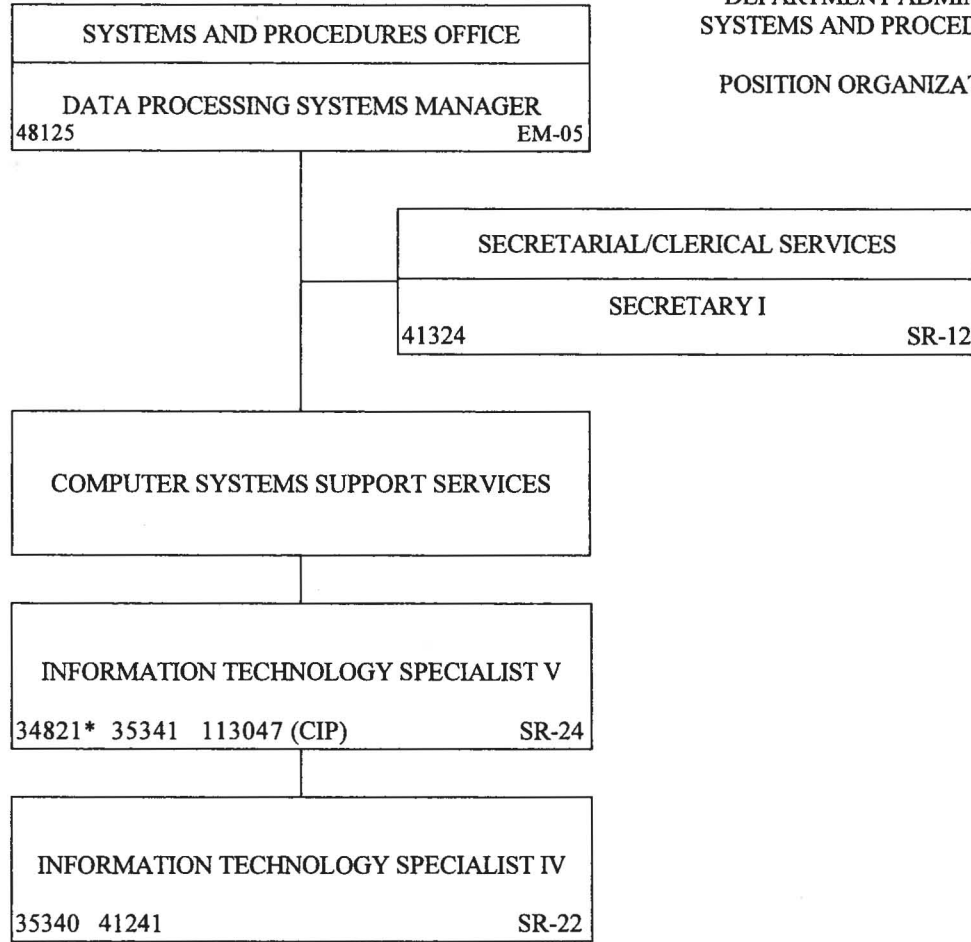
DEPARTMENT ADMI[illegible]
SYSTEMS AND PROCED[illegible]

POSITION ORGANIZA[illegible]

SYSTEMS AND PROCEDURES OFFICE

DATA PROCESSING SYSTEMS MANAGER
48125 EM-05

SECRETARIAL/CLERICAL SERVICES

SECRETARY I
41324 SR-12

COMPUTER SYSTEMS SUPPORT SERVICES

INFORMATION TECHNOLOGY SPECIALIST V
34821* 35341 113047 (CIP) SR-24

INFORMATION TECHNOLOGY SPECIALIST IV
35340 41241 SR-22